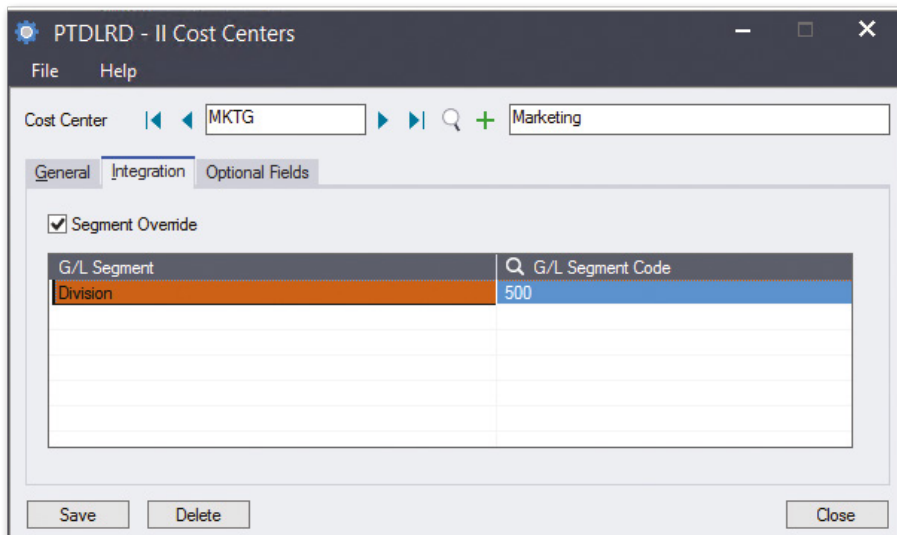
PTDLRD - II Cost Centers

File Help

Cost Center MKTG Marketing

General Integration Optional Fields

Segment Override

| G/L Segment | G/L Segment Code |
|---|---|
| Division | 500 |

Save Delete Close